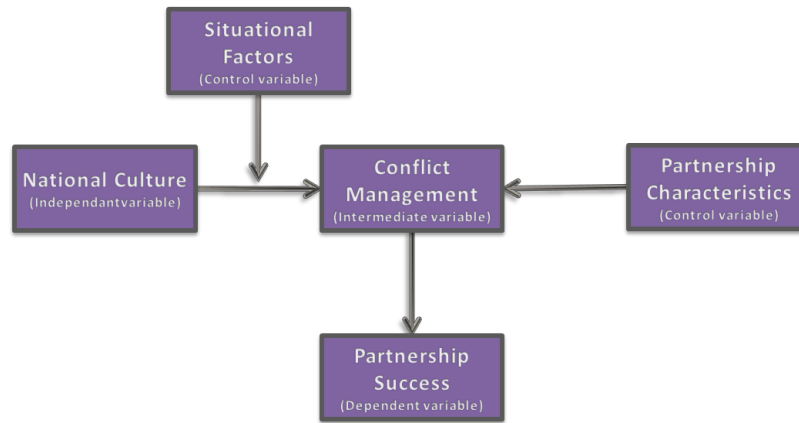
Situational Factors
(Control variable)

National Culture
(Independantvariable)

Conflict Management
(Intermediate variable)

Partnership Characteristics
(Control variable)

Partnership Success
(Dependent variable)